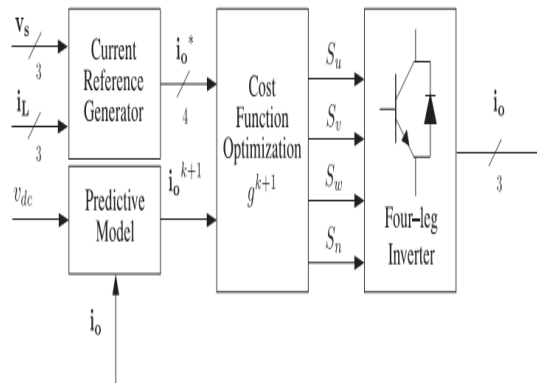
$\mathbf{v_s}$
3
$\mathbf{i_L}$
3
Current Reference Generator
$\mathbf{i_o}^*$
4
$v_{dc}$
Predictive Model
$\mathbf{i_o}^{k+1}$
$\mathbf{i_o}$
Cost Function Optimization
$g^{k+1}$
$S_u$
$S_v$
$S_w$
$S_n$
Four-leg Inverter
$\mathbf{i_o}$
3